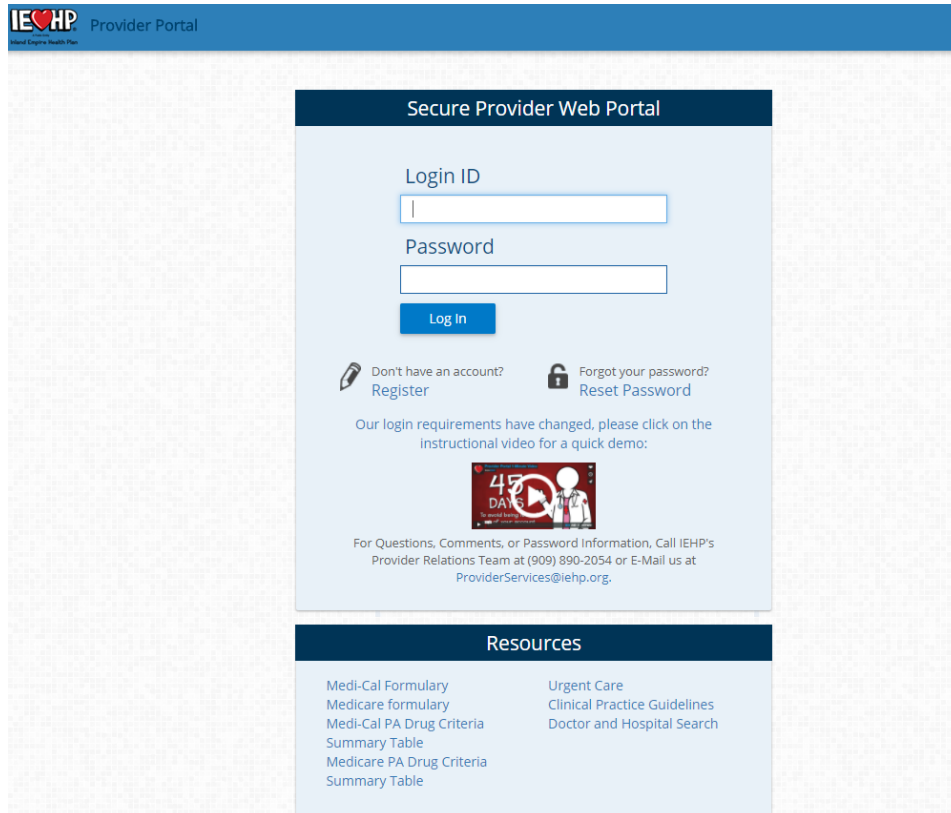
IEHP Inland Empire Health Plan Provider Portal

Secure Provider Web Portal

Login ID

Password

Log In

Don't have an account?
Register

Forgot your password?
Reset Password

Our login requirements have changed, please click on the instructional video for a quick demo:

45 DAYS

For Questions, Comments, or Password Information, Call IEHP's Provider Relations Team at (909) 890-2054 or E-Mail us at ProviderServices@iehp.org.

Resources

Medi-Cal Formulary
Medicare formulary
Medi-Cal PA Drug Criteria Summary Table
Medicare PA Drug Criteria Summary Table

Urgent Care
Clinical Practice Guidelines
Doctor and Hospital Search